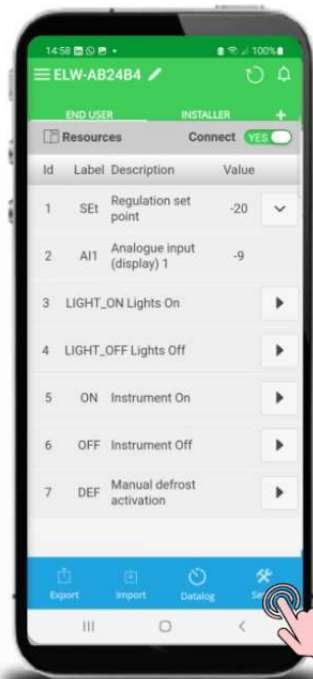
14:58 100%

ELW-AB24B4

END USER INSTALLER +

Resources Connect YES

| Id | Label | Description | Value |
|---|---|---|---|
| 1 | SEt | Regulation set point | -20 |
| 2 | AI1 | Analogue input (display) 1 | -9 |
| 3 | LIGHT_ON | Lights On | |
| 4 | LIGHT_OFF | Lights Off | |
| 5 | ON | Instrument On | |
| 6 | OFF | Instrument Off | |
| 7 | DEF | Manual defrost activation | |

Export Import Datalog Se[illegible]